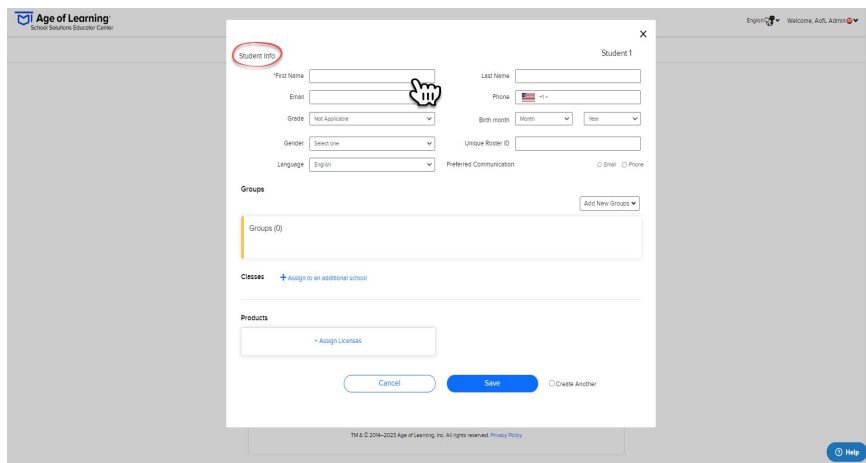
Age of Learning
School Solutions Educator Center

English ▾ Welcome, AofL Admin ▾

×

Student Info

Student 1

*First Name

Last Name

Email

Phone +1 -

Grade Not Applicable

Birth month Month Year

Gender Select one

Unique Roster ID

Language English

Preferred Communication ○ Email ○ Phone

Groups

Add New Groups ▾

Groups (0)

Classes + Assign to an additional school

Products

+ Assign Licenses

Cancel

Save

☐ Create Another

TM & © 2014–2023 Age of Learning, Inc. All rights reserved. Privacy Policy

Help